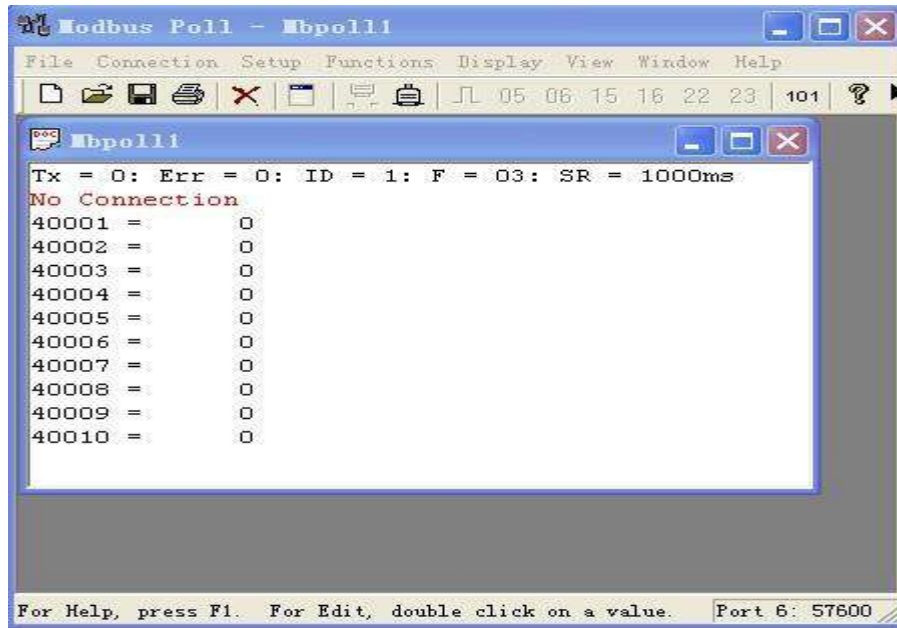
Modbus Poll - Mbpoll1

File Connection Setup Functions Display View Window Help

05 06 15 16 22 23 101

Mbpoll1

Tx = 0: Err = 0: ID = 1: F = 03: SR = 1000ms
No Connection

40001 = 0
40002 = 0
40003 = 0
40004 = 0
40005 = 0
40006 = 0
40007 = 0
40008 = 0
40009 = 0
40010 = 0

For Help, press F1. For Edit, double click on a value. Port 6: 57600